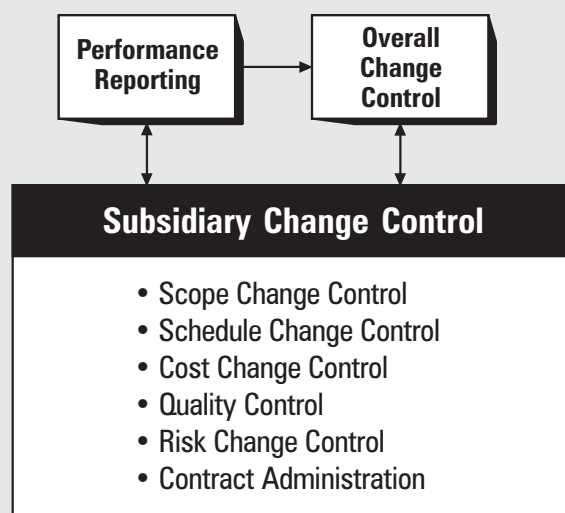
Performance Reporting

Overall Change Control

Subsidiary Change Control

- Scope Change Control
- Schedule Change Control
- Cost Change Control
- Quality Control
- Risk Change Control
- Contract Administration